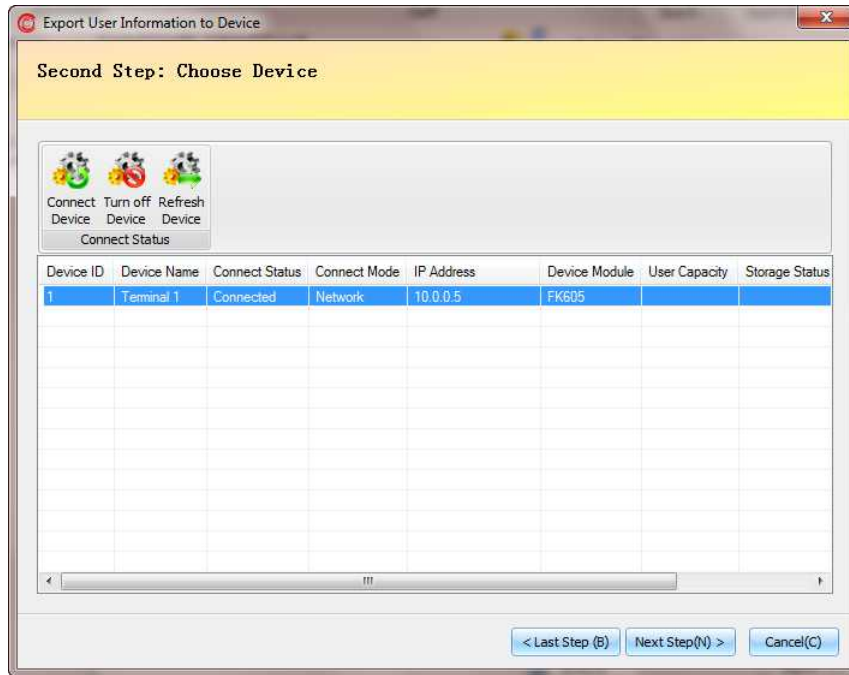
Export User Information to Device

Second Step: Choose Device

Connect Device
Turn off Device
Refresh Device
Connect Status

| Device ID | Device Name | Connect Status | Connect Mode | IP Address | Device Module | User Capacity | Storage Status |
|---|---|---|---|---|---|---|---|
| 1 | Terminal 1 | Connected | Network | 10.0.0.5 | FK605 | | |

< Last Step (B)
Next Step(N) >
Cancel(C)